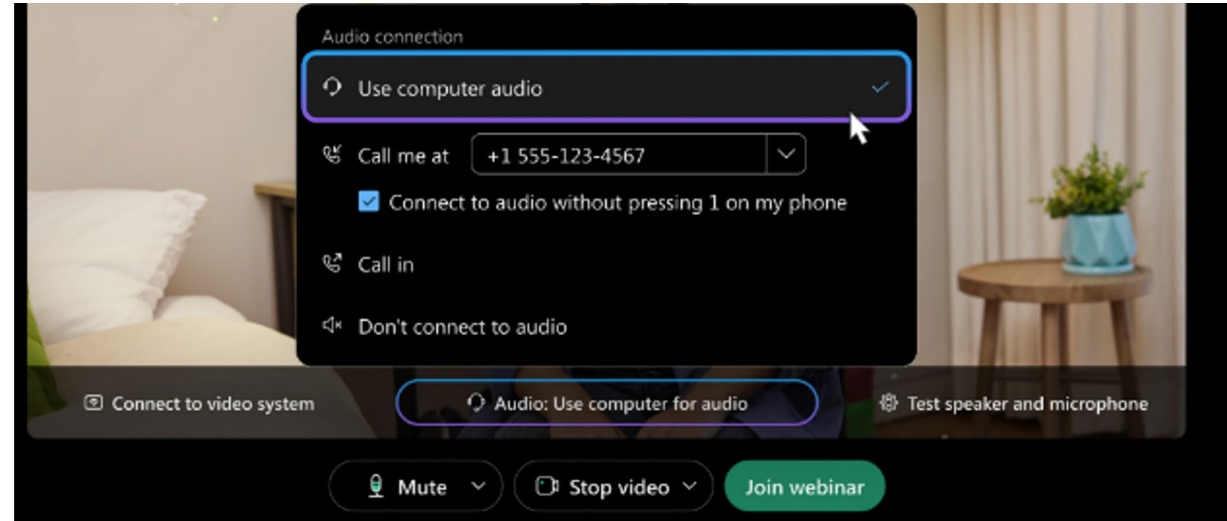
Audio connection

Use computer audio

Call me at +1 555-123-4567

Connect to audio without pressing 1 on my phone

Call in

Don't connect to audio

Connect to video system

Audio: Use computer for audio

Test speaker and microphone

Mute

Stop video

Join webinar